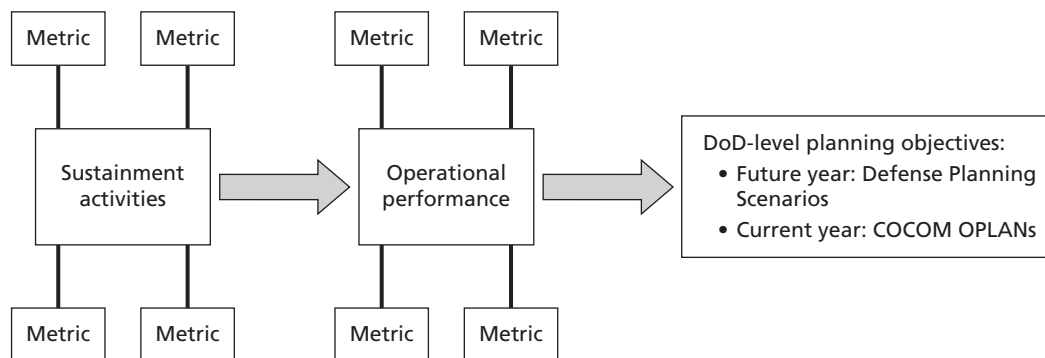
Metric

Metric

Metric

Metric

Sustainment activities

Operational performance

DoD-level planning objectives:
• Future year: Defense Planning Scenarios
• Current year: COCOM OPLANs

Metric

Metric

Metric

Metric